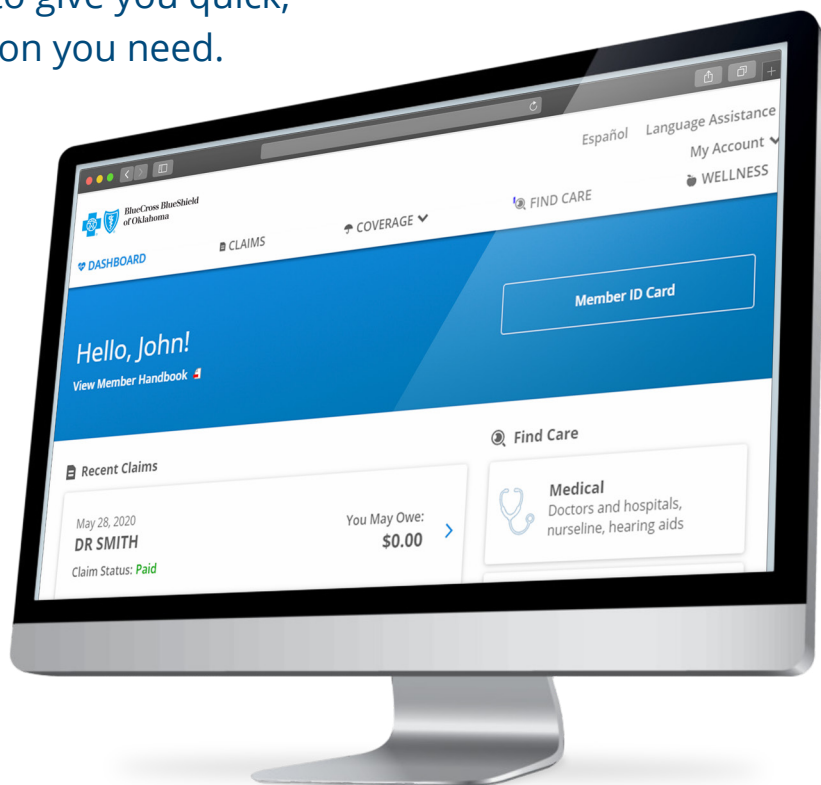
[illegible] to give you quick,
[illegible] on you need.

Español Language Assistance
My Account
WELLNESS

BlueCross BlueShield of Oklahoma

DASHBOARD
CLAIMS
COVERAGE
FIND CARE

Member ID Card

Hello, John!
View Member Handbook

Recent Claims

May 28, 2020
DR SMITH
Claim Status: Paid
You May Owe:
$0.00

Find Care

Medical
Doctors and hospitals, nurseline, hearing aids